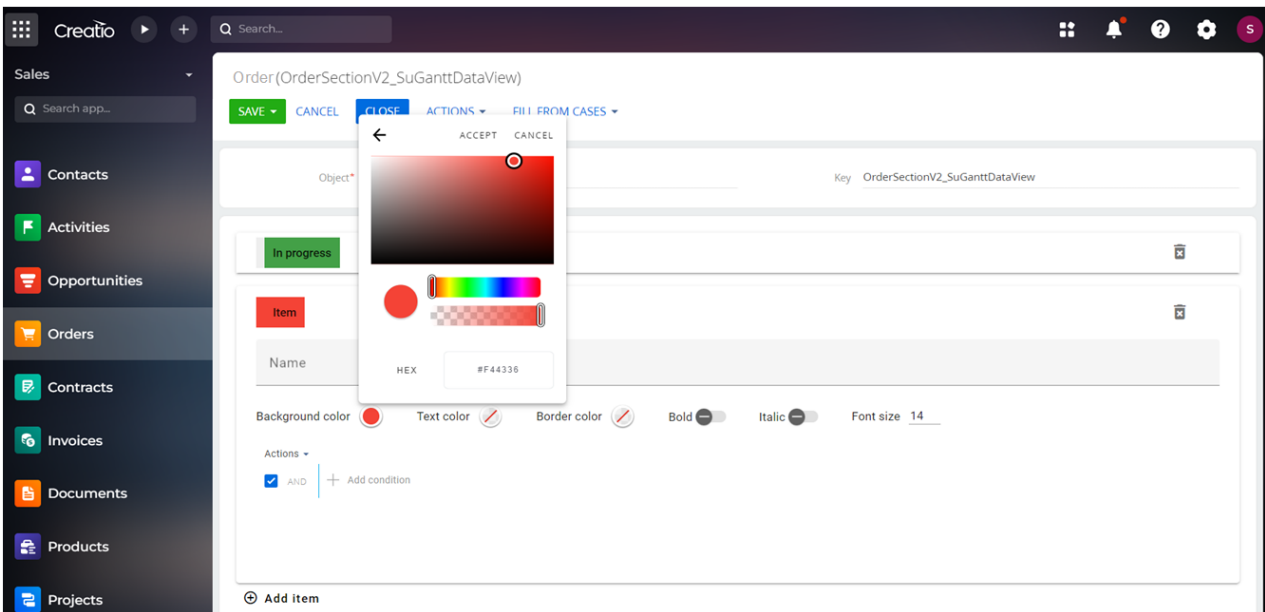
Creatio

Search...

S

Sales

Search app...

Contacts

Activities

Opportunities

Orders

Contracts

Invoices

Documents

Products

Projects

Order(OrderSectionV2_SuGanttDataView)

SAVE CANCEL CLOSE ACTIONS FILL FROM CASES

ACCEPT CANCEL

HEX #F44336

Object*

Key OrderSectionV2_SuGanttDataView

In progress

Item

Name

Background color Text color Border color Bold Italic Font size 14

Actions

AND + Add condition

Add item